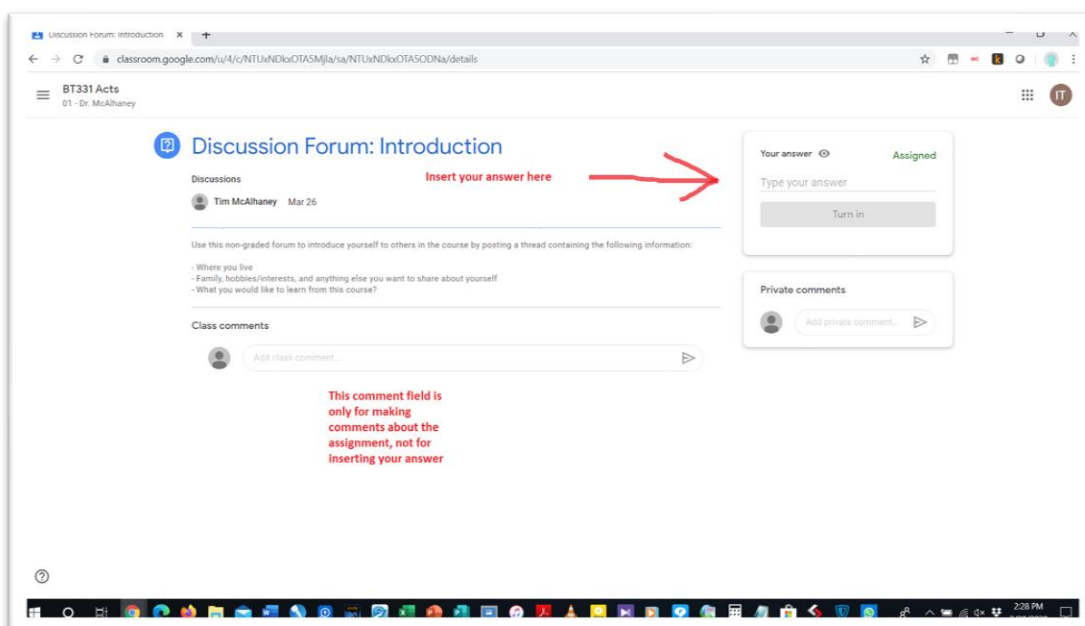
Discussion Forum: Introduction ×

classroom.google.com/u/4/c/NTUxNDkxOTA5Mjla/sa/NTUxNDkxOTA5ODNa/details

BT331 Acts
01 - Dr. McAlhaney

IT

Discussion Forum: Introduction

Discussions

Tim McAlhaney Mar 26

Insert your answer here

Use this non-graded forum to introduce yourself to others in the course by posting a thread containing the following information:

- Where you live
- Family, hobbies/interests, and anything else you want to share about yourself
- What you would like to learn from this course?

Class comments

Add class comment...

This comment field is only for making comments about the assignment, not for inserting your answer

Your answer

Assigned

Type your answer

Turn in

Private comments

Add private comment...

2:28 PM
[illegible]